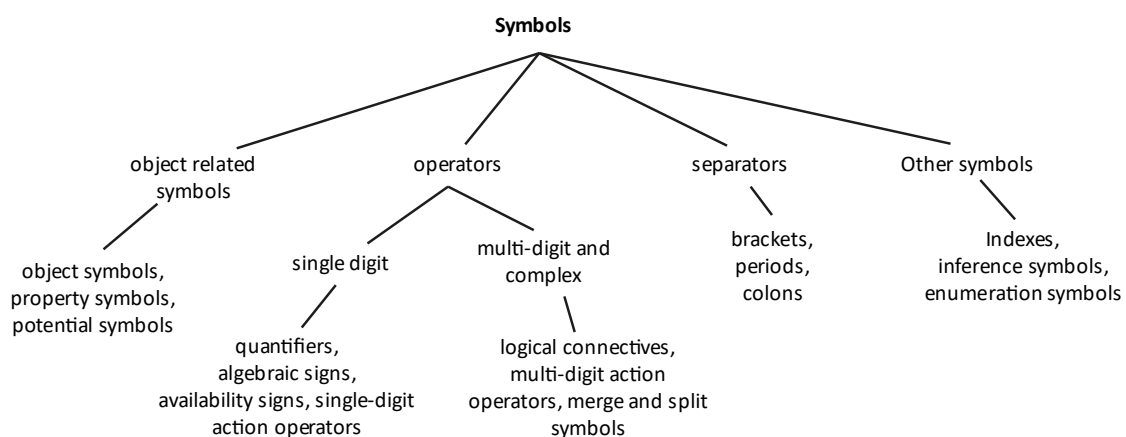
Symbols

object related symbols

object symbols, property symbols, potential symbols

operators

single digit

quantifiers, algebraic signs, availability signs, single-digit action operators

multi-digit and complex

logical connectives, multi-digit action operators, merge and split symbols

separators

brackets, periods, colons

Other symbols

Indexes, inference symbols, enumeration symbols